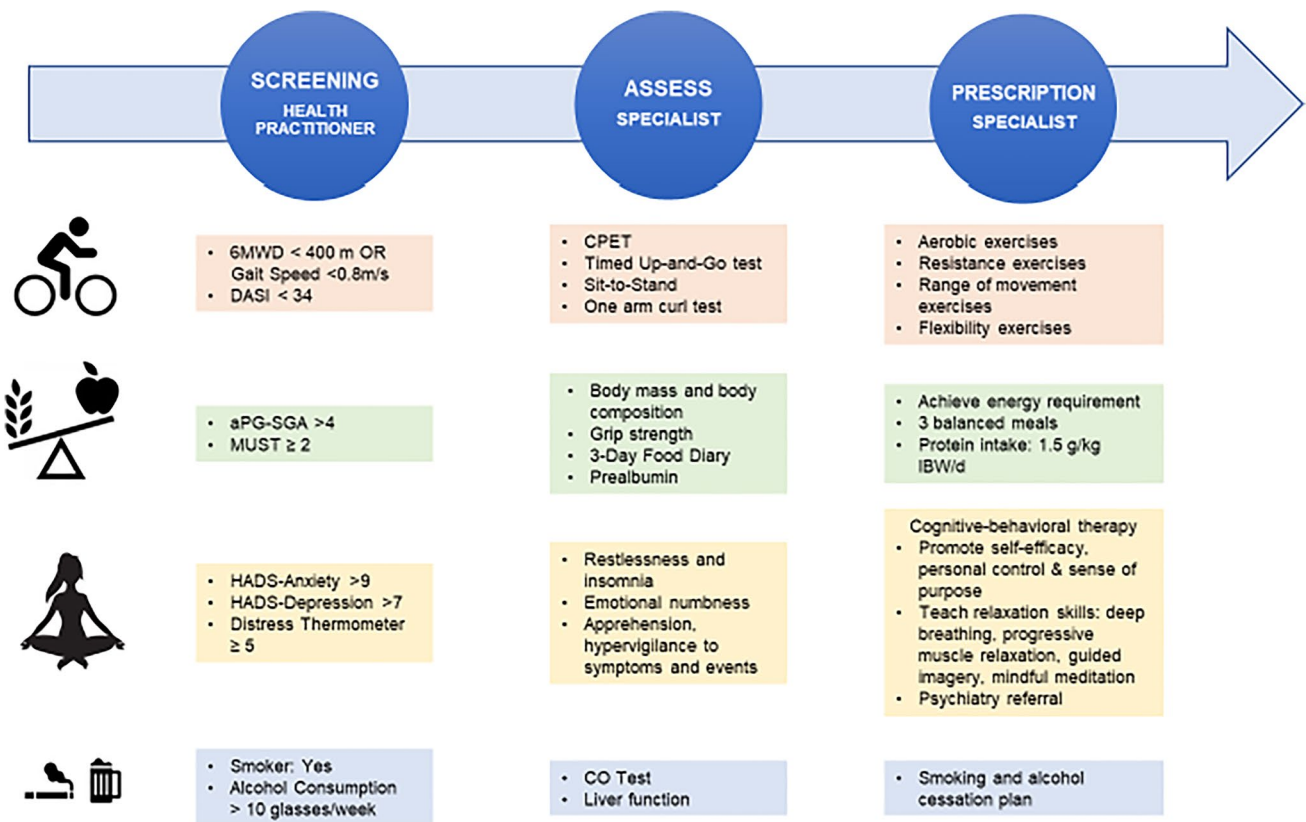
SCREENING
HEALTH PRACTITIONER

ASSESS
SPECIALIST

PRESCRIPTION
SPECIALIST

- 6MWD < 400 m OR Gait Speed <0.8m/s
- DASI < 34

- CPET
- Timed Up-and-Go test
- Sit-to-Stand
- One arm curl test

- Aerobic exercises
- Resistance exercises
- Range of movement exercises
- Flexibility exercises

- aPG-SGA >4
- MUST ≥ 2

- Body mass and body composition
- Grip strength
- 3-Day Food Diary
- Prealbumin

- Achieve energy requirement
- 3 balanced meals
- Protein intake: 1.5 g/kg IBW/d

- HADS-Anxiety >9
- HADS-Depression >7
- Distress Thermometer ≥ 5

- Restlessness and insomnia
- Emotional numbness
- Apprehension, hypervigilance to symptoms and events

Cognitive-behavioral therapy
- Promote self-efficacy, personal control & sense of purpose
- Teach relaxation skills: deep breathing, progressive muscle relaxation, guided imagery, mindful meditation
- Psychiatry referral

- Smoker: Yes
- Alcohol Consumption > 10 glasses/week

- CO Test
- Liver function

- Smoking and alcohol cessation plan